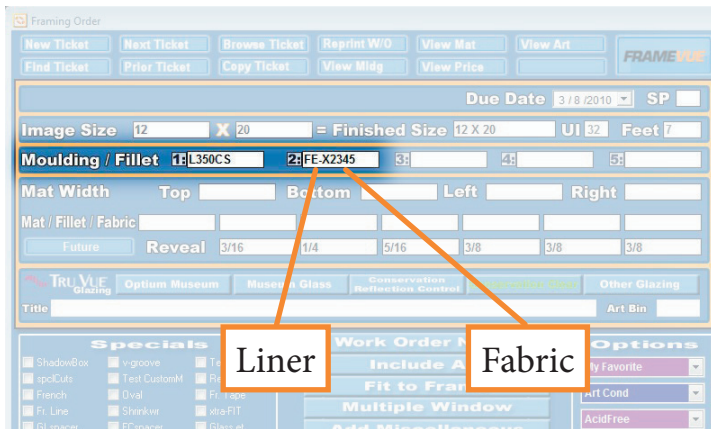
Framing Order

New Ticket | Next Ticket | Browse Ticket | Reprint W/O | View Mat | View Art
Find Ticket | Prior Ticket | Copy Ticket | View Mldg | View Price

FRAMEVUE

Due Date 3/8/2010 SP

Image Size 12 X 20 = Finished Size 12 X 20 UI 32 Feet 7

Moulding / Fillet 1: L350CS 2: FE-X2345 3: 4: 5:

Mat Width Top Bottom Left Right

Mat / Fillet / Fabric

Future Reveal 3/16 1/4 5/16 3/8 3/8 3/8

TRU VUE Glazing | Optium Museum | Museum Glass | Conservation Reflection Control | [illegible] | Other Glazing

Title Art Bin

Specials
ShadowBox | v-groove | Te
spclCuts | Test CustomM | Re
French | Oval | Fr. Tape
Fr. Line | Shrinkwr | xtra-FIT
GI spacer | FCspacer | Glass el

Work Order M
Include A
Fit to Fra
Multiple Window
Add Miscellaneous

Options
My Favorite
Art Cond
AcidFree

Liner

Fabric